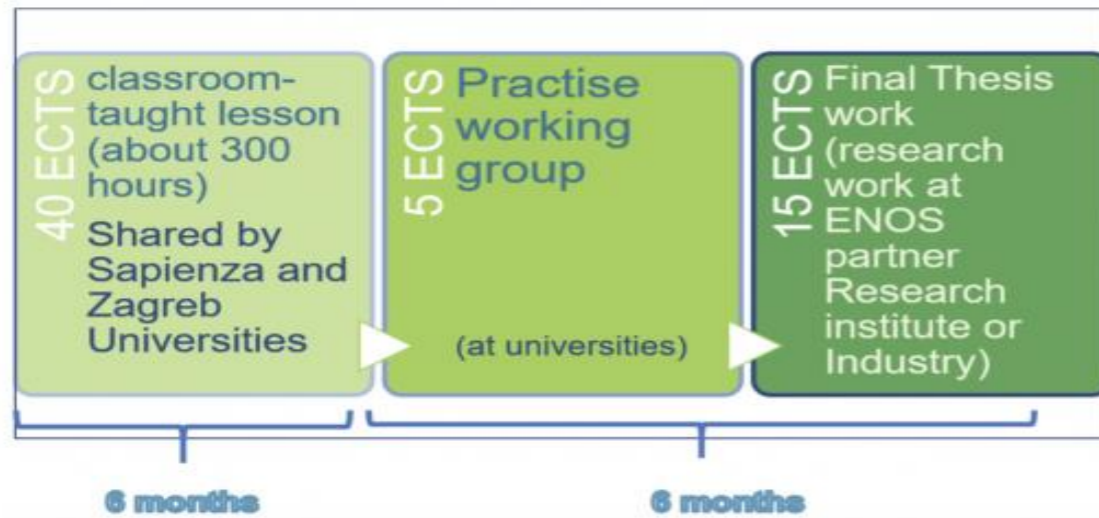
40 ECTS classroom-taught lesson (about 300 hours)

Shared by Sapienza and Zagreb Universities

5 ECTS Practise working group

(at universities)

15 ECTS Final Thesis work (research work at ENOS partner Research institute or Industry)

6 months

6 months